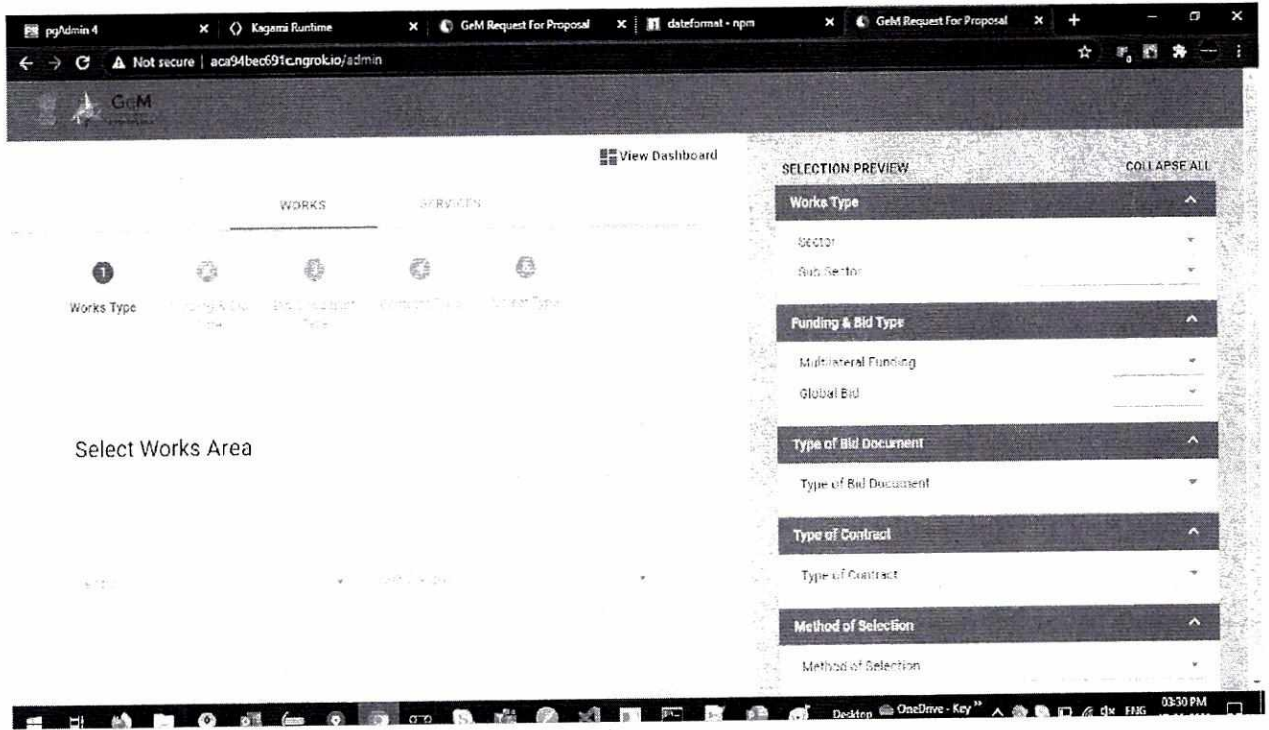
pgAdmin 4 × Kagami Runtime × GeM Request For Proposal × dateformat - npm × GeM Request For Proposal ×

Not secure | aca94bec691c.ngrok.io/admin

GeM

View Dashboard

WORKS SERVICES

1

Works Type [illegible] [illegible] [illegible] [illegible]

Select Works Area

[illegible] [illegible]

SELECTION PREVIEW COLLAPSE ALL

Works Type

Sector

Sub Sector

Funding & Bid Type

Multilateral Funding

Global Bid

Type of Bid Document

Type of Bid Document

Type of Contract

Type of Contract

Method of Selection

Method of Selection

Desktop OneDrive - Key ENG 03:30 PM